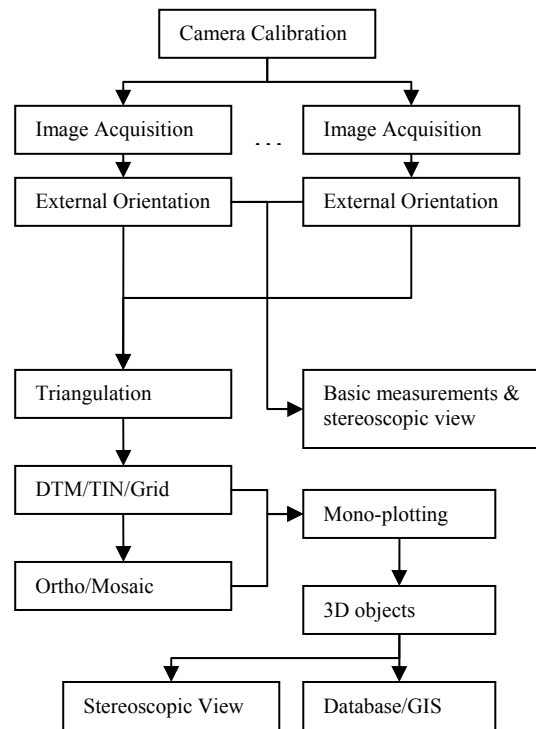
Camera Calibration

Image Acquisition

. . .

Image Acquisition

External Orientation

External Orientation

Triangulation

Basic measurements & stereoscopic view

DTM/TIN/Grid

Mono-plotting

Ortho/Mosaic

3D objects

Stereoscopic View

Database/GIS